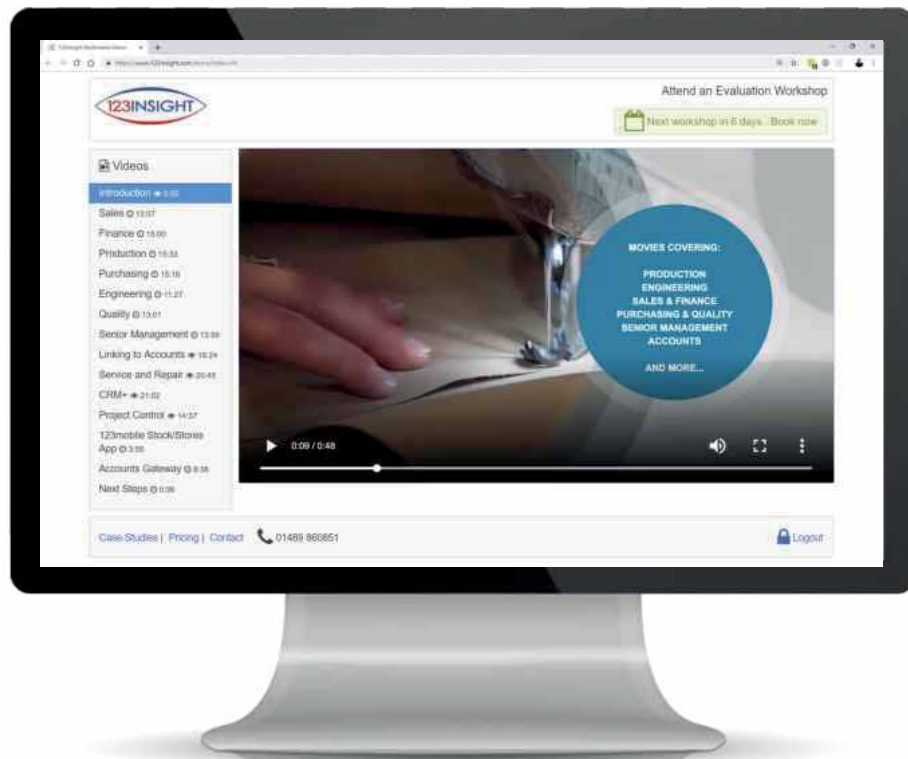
123INSIGHT

Attend an Evaluation Workshop

Next workshop in 6 days . Book now

Videos

Introduction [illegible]
Sales 13:07
Finance 15:00
Production 15:33
Purchasing 15:16
Engineering 11:27
Quality 13:01
Senior Management 13:59
Linking to Accounts 15:24
Service and Repair 20:45
CRM+ 21:02
Project Control 14:37
123mobile Stock/Stores App 3:55
Accounts Gateway 8:38
Next Steps 0:38

MOVIES COVERING:

PRODUCTION
ENGINEERING
SALES & FINANCE
PURCHASING & QUALITY
SENIOR MANAGEMENT
ACCOUNTS

AND MORE...

0:09 / 0:48

Case Studies | Pricing | Contact 01489 860851

Logout